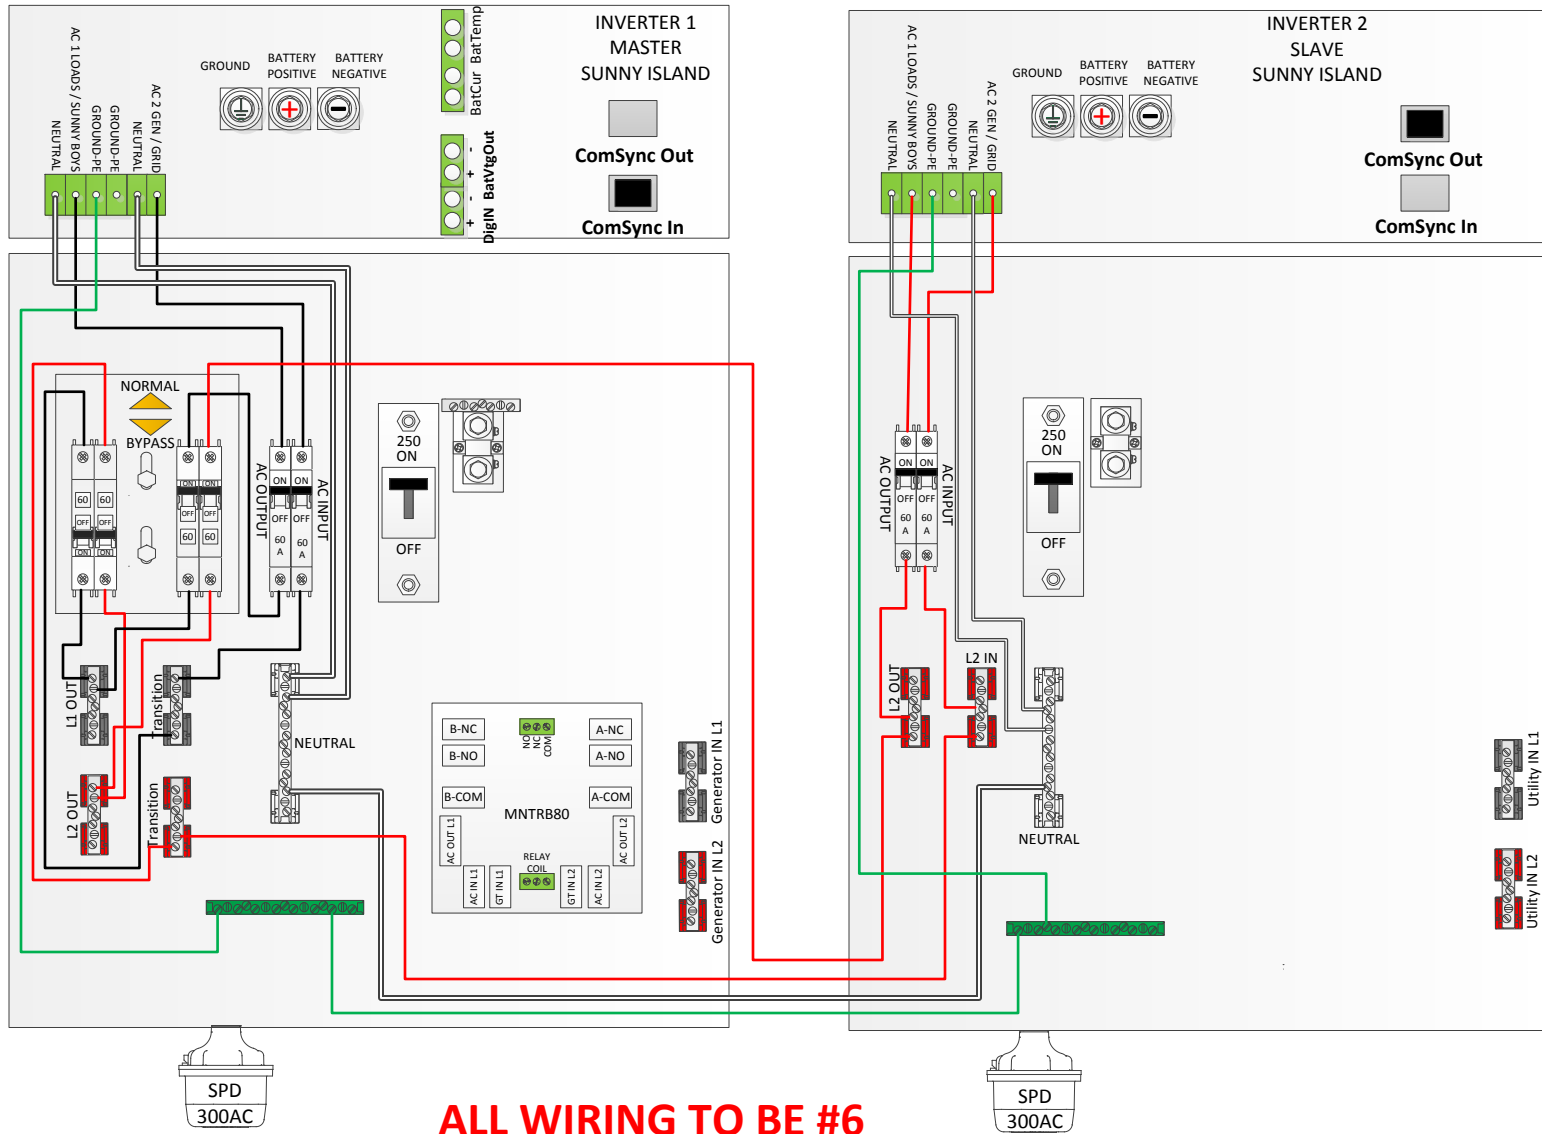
INVERTER 1
MASTER
SUNNY ISLAND

AC 1 LOADS / SUNNY BOYS
NEUTRAL
GROUND-PE
GROUND-PE
NEUTRAL
AC 2 GEN / GRID

GROUND
BATTERY POSITIVE
BATTERY NEGATIVE

BatTemp
BatCur
BatVtgOut
DigIN
-
+
-
+

ComSync Out
ComSync In

INVERTER 2
SLAVE
SUNNY ISLAND

AC 1 LOADS / SUNNY BOYS
NEUTRAL
GROUND-PE
GROUND-PE
NEUTRAL
AC 2 GEN / GRID

GROUND
BATTERY POSITIVE
BATTERY NEGATIVE

ComSync Out
ComSync In

NORMAL
BYPASS
60 60
OFF OFF
ON ON
ON ON
OFF OFF
60 60
AC OUTPUT
AC INPUT
ON ON
OFF OFF
60 A 60 A

250
ON
OFF

L1 OUT
Transition
L2 OUT
Transition
NEUTRAL

B-NC
B-NO
B-COM
A-NC
A-NO
A-COM
NO
NC
COM
MNTRB80
AC OUT L1
AC OUT L2
AC IN L1
GT IN L1
RELAY COIL
GT IN L2
AC IN L2

Generator IN L1
Generator IN L2

AC OUTPUT
AC INPUT
ON ON
OFF OFF
60 A 60 A

250
ON
OFF

L2 OUT
L2 IN
NEUTRAL

Utility IN L1
Utility IN L2

SPD
300AC

SPD
300AC

ALL WIRING TO BE #6